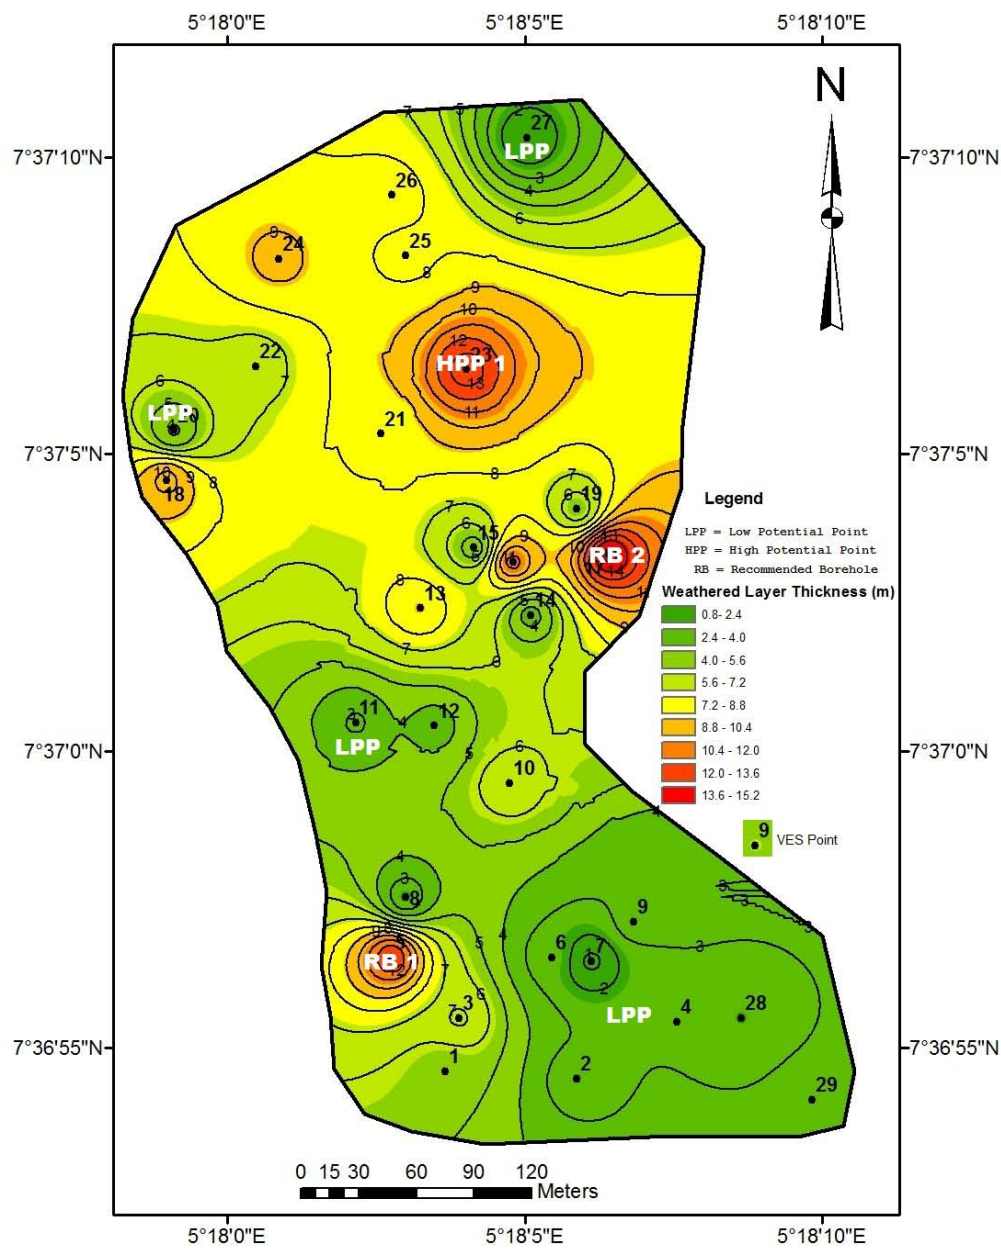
5°18'0"E
5°18'5"E
5°18'10"E

N

7°37'10"N
7°37'5"N
7°37'0"N
7°36'55"N

LPP
HPP 1
LPP
RB 2
LPP
RB 1
LPP

27
26
24
25
22
23
21
20
18
19
15
16
17
13
14
11
12
10
8
9
6
7
5
3
4
28
1
2
29

Legend

LPP = Low Potential Point
HPP = High Potential Point
RB = Recommended Borehole

Weathered Layer Thickness (m)

0.8- 2.4
2.4 - 4.0
4.0 - 5.6
5.6 - 7.2
7.2 - 8.8
8.8 - 10.4
10.4 - 12.0
12.0 - 13.6
13.6 - 15.2

9 VES Point

0 15 30 60 90 120
Meters

5°18'0"E
5°18'5"E
5°18'10"E

7°37'10"N
7°37'5"N
7°37'0"N
7°36'55"N